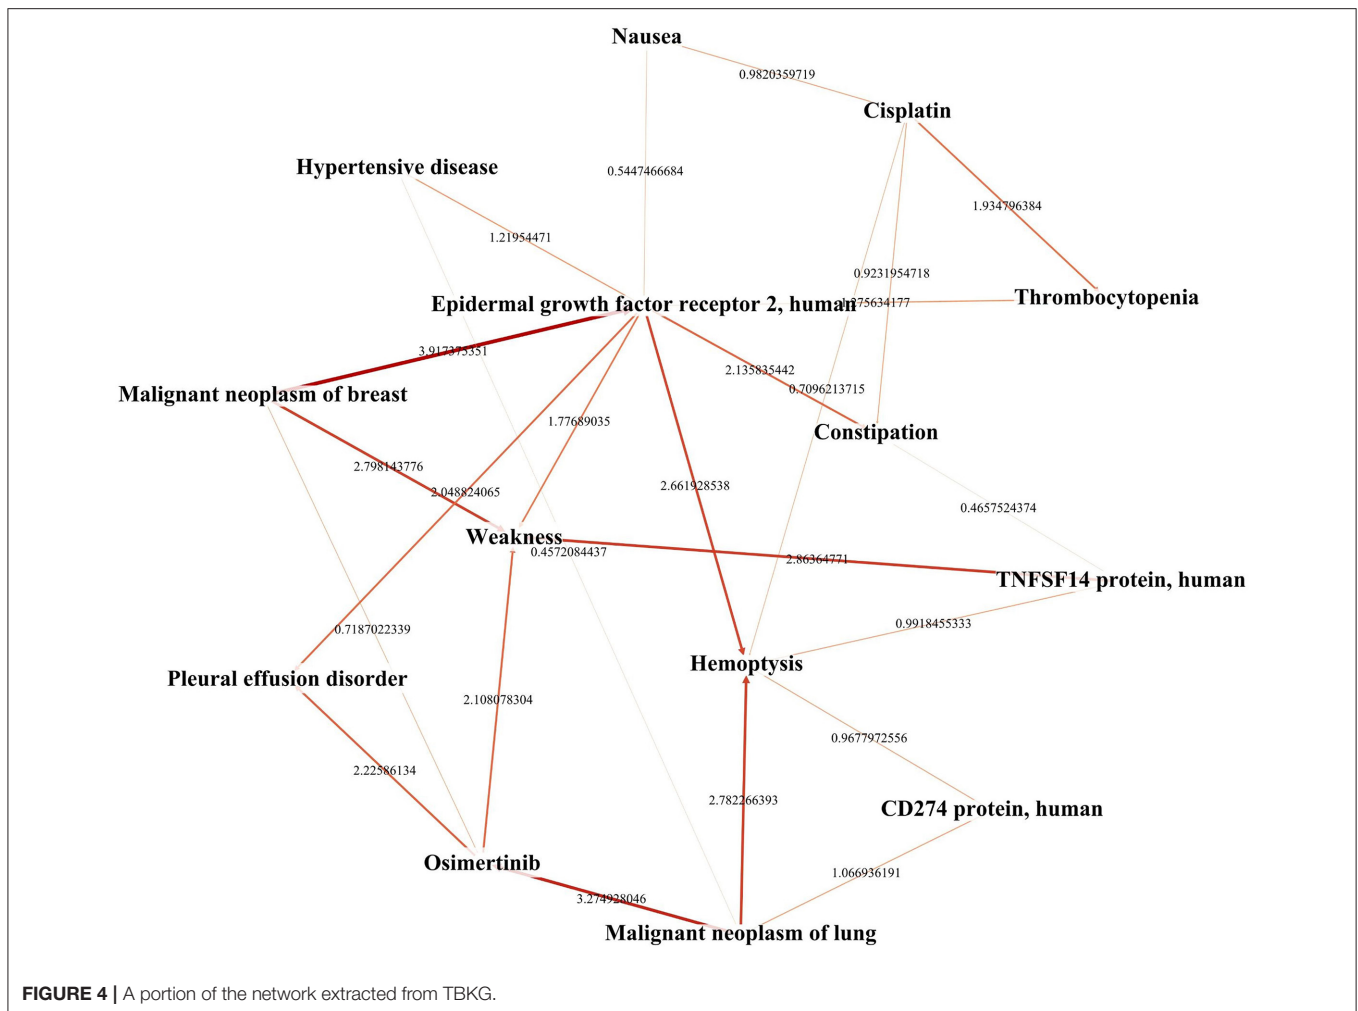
Nausea

0.9820359719

Cisplatin

Hypertensive disease

0.5447466684

1.934796384

1.21954471

0.9231954718

Epidermal growth factor receptor 2, human

1.275634177

Thrombocytopenia

3.917375351

Malignant neoplasm of breast

2.135835442

0.7096213715

1.77689035

Constipation

2.798143776

2.048824065

2.661928538

0.4657524374

Weakness

0.4572084437

2.86364771

TNFSF14 protein, human

0.7187022339

0.9918455333

Hemoptysis

Pleural effusion disorder

2.108078304

0.9677972556

2.22586134

2.782266393

CD274 protein, human

Osimertinib

1.066936191

3.274928046

Malignant neoplasm of lung

FIGURE 4 | A portion of the network extracted from TBKG.